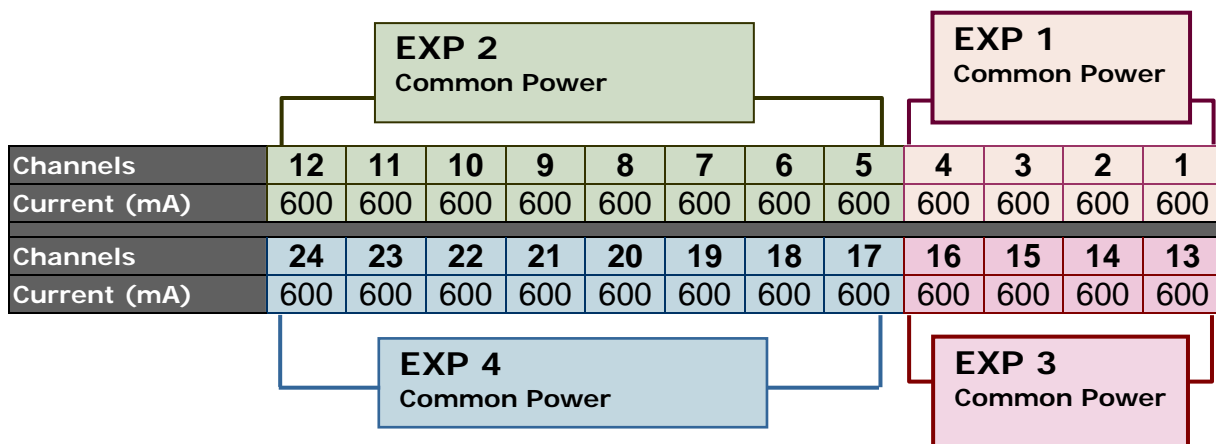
EXP 2
Common Power

EXP 1
Common Power

| Channels | 12 | 11 | 10 | 9 | 8 | 7 | 6 | 5 | 4 | 3 | 2 | 1 |
|---|---|---|---|---|---|---|---|---|---|---|---|---|
| Current (mA) | 600 | 600 | 600 | 600 | 600 | 600 | 600 | 600 | 600 | 600 | 600 | 600 |
| Channels | 24 | 23 | 22 | 21 | 20 | 19 | 18 | 17 | 16 | 15 | 14 | 13 |
| Current (mA) | 600 | 600 | 600 | 600 | 600 | 600 | 600 | 600 | 600 | 600 | 600 | 600 |

EXP 4
Common Power

EXP 3
Common Power